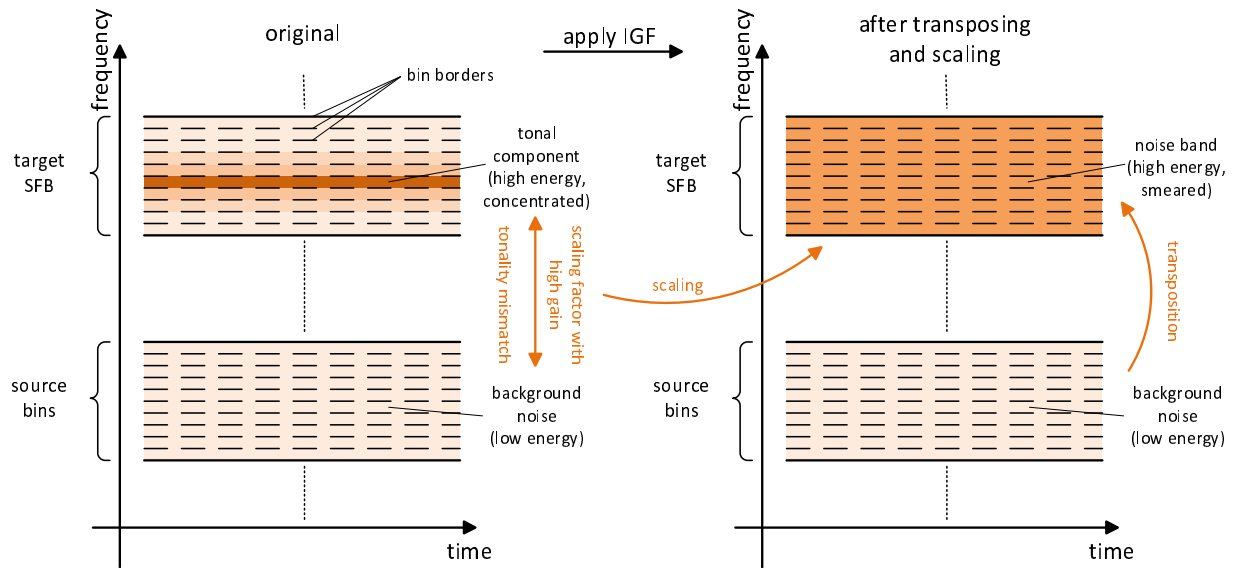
original

apply IGF

after transposing and scaling

frequency

bin borders

target SFB

tonal component (high energy, concentrated)

tonality mismatch

scaling factor with high gain

source bins

background noise (low energy)

time

scaling

frequency

target SFB

noise band (high energy, smeared)

transposition

source bins

background noise (low energy)

time